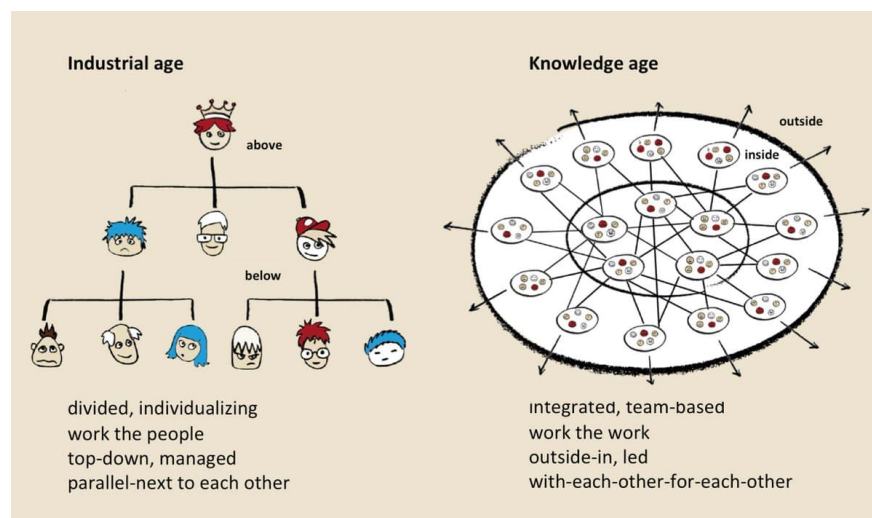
Industrial age

above

below

divided, individualizing
work the people
top-down, managed
parallel-next to each other

Knowledge age

outside

inside

integrated, team-based
work the work
outside-in, led
with-each-other-for-each-other